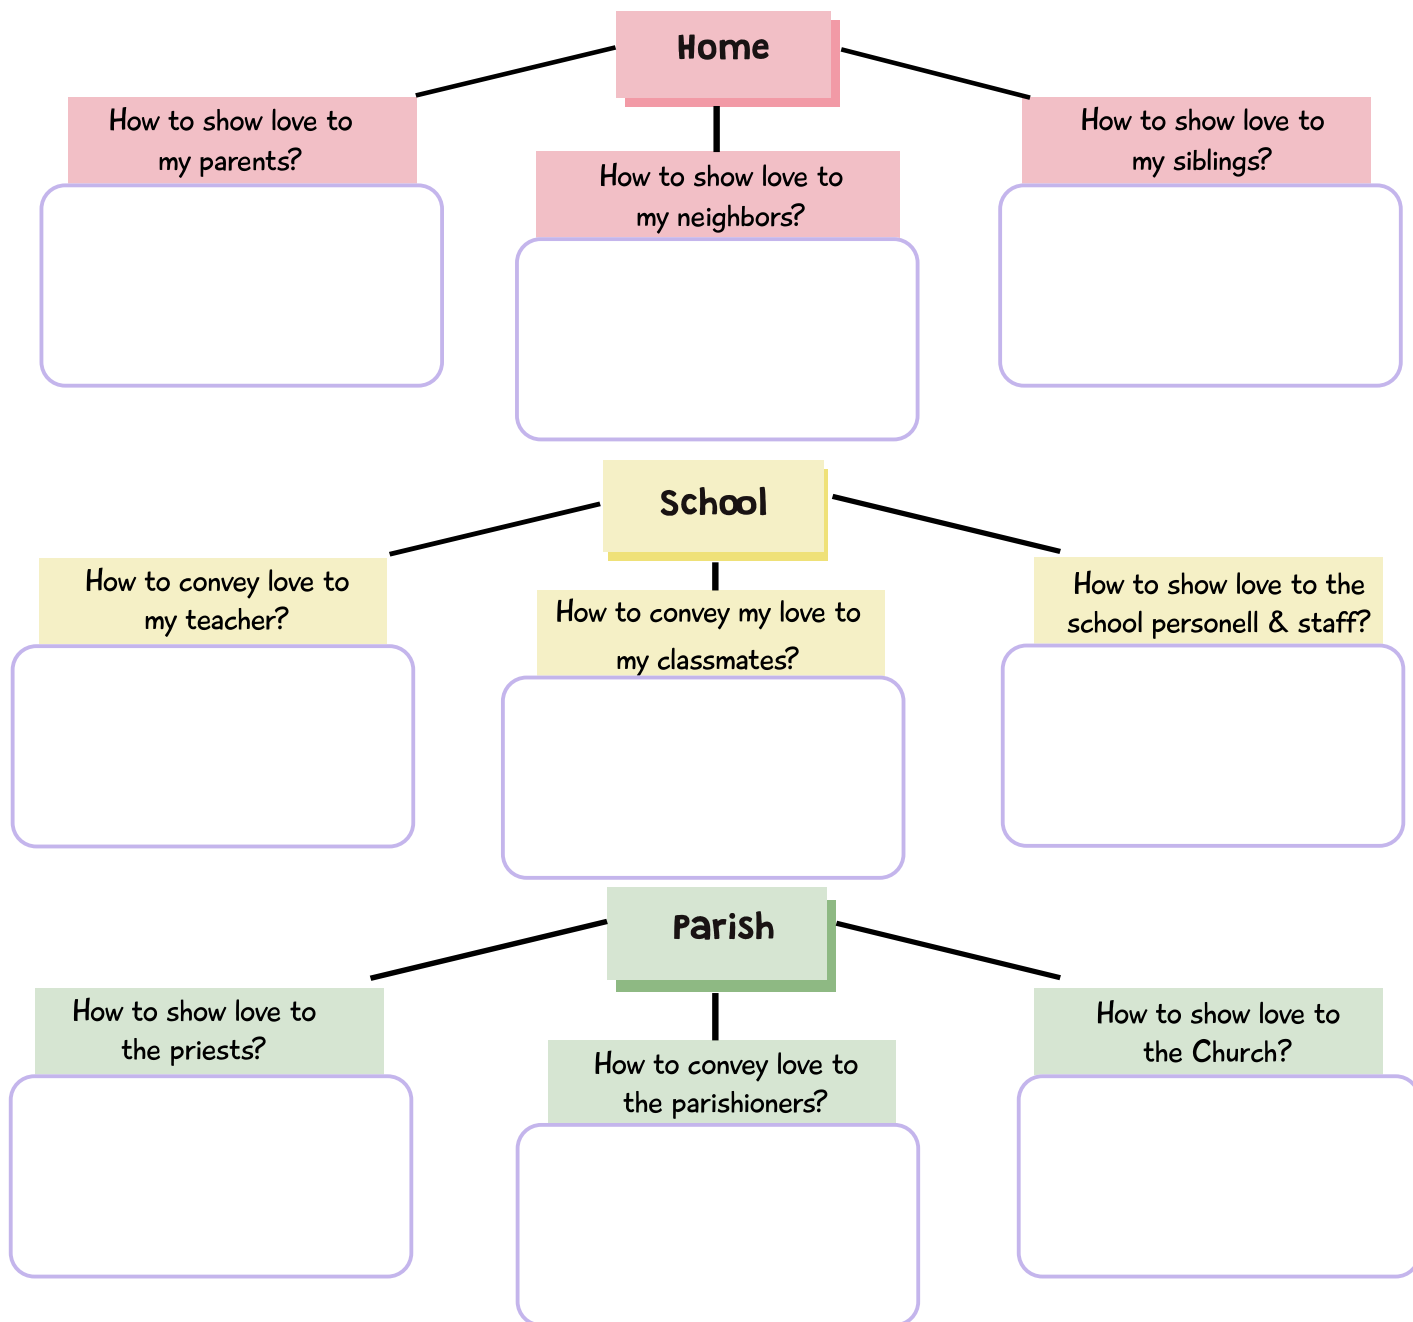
Home

How to show love to my parents?

How to show love to my neighbors?

How to show love to my siblings?

School

How to convey love to my teacher?

How to convey my love to my classmates?

How to show love to the school personell & staff?

Parish

How to show love to the priests?

How to convey love to the parishioners?

How to show love to the Church?